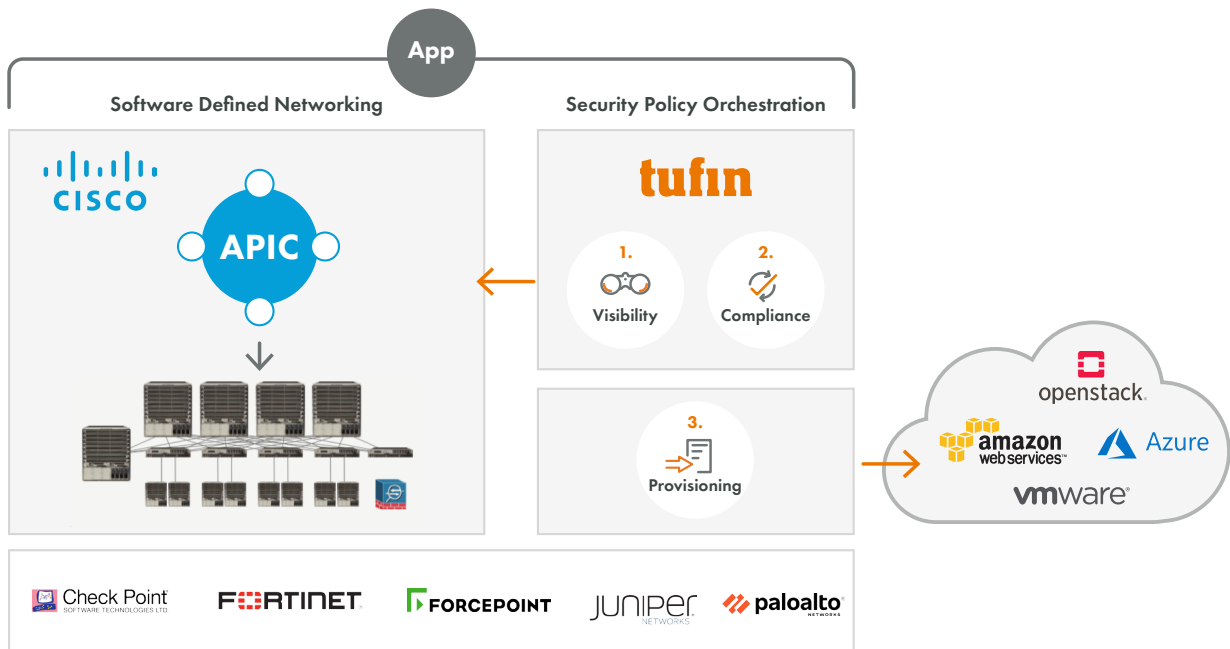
App

Software Defined Networking

Security Policy Orchestration

CISCO

APIC

tufin

1.
Visibility

2.
Compliance

3.
Provisioning

openstack.

amazon web services

Azure

vmware

Check Point SOFTWARE TECHNOLOGIES LTD

FORTINET

FORCEPOINT

JUNIPER NETWORKS

paloalto NETWORKS